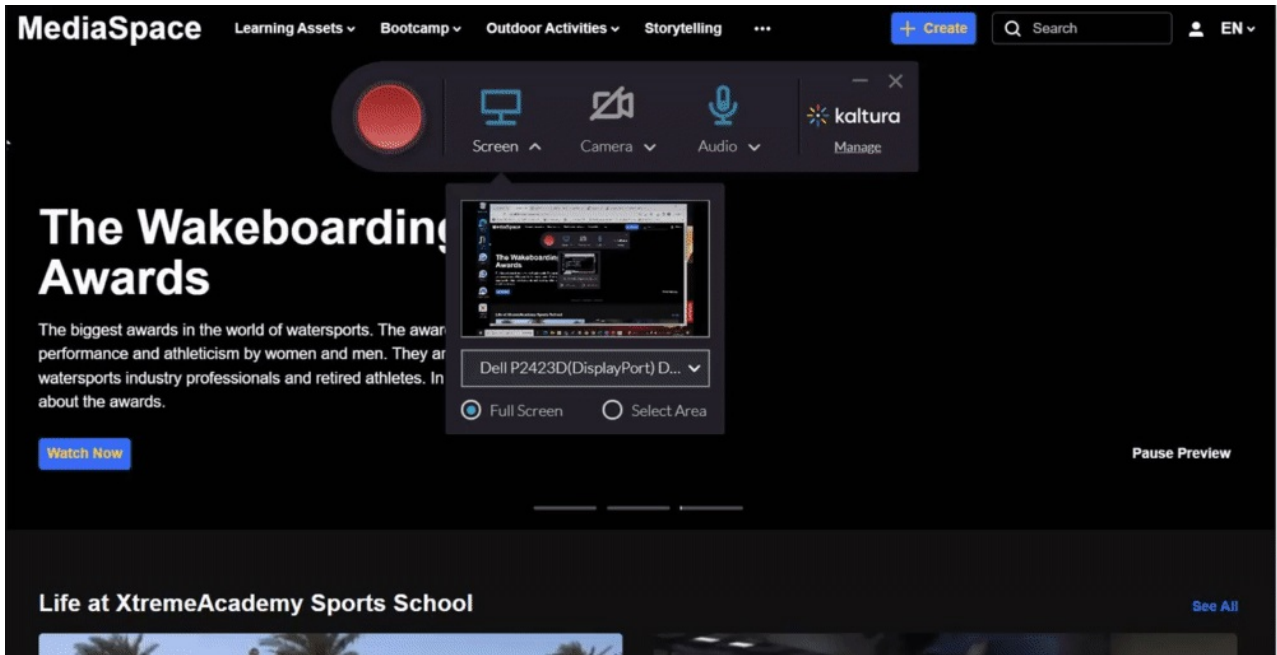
MediaSpace Learning Assets Bootcamp Outdoor Activities Storytelling ••• + Create Search EN

Screen Camera Audio kaltura Manage

Dell P2423D(DisplayPort) D...

Full Screen Select Area

The Wakeboarding Awards

The biggest awards in the world of watersports. The awar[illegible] performance and athleticism by women and men. They ar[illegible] watersports industry professionals and retired athletes. In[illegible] about the awards.

Watch Now

Pause Preview

Life at XtremeAcademy Sports School

See All